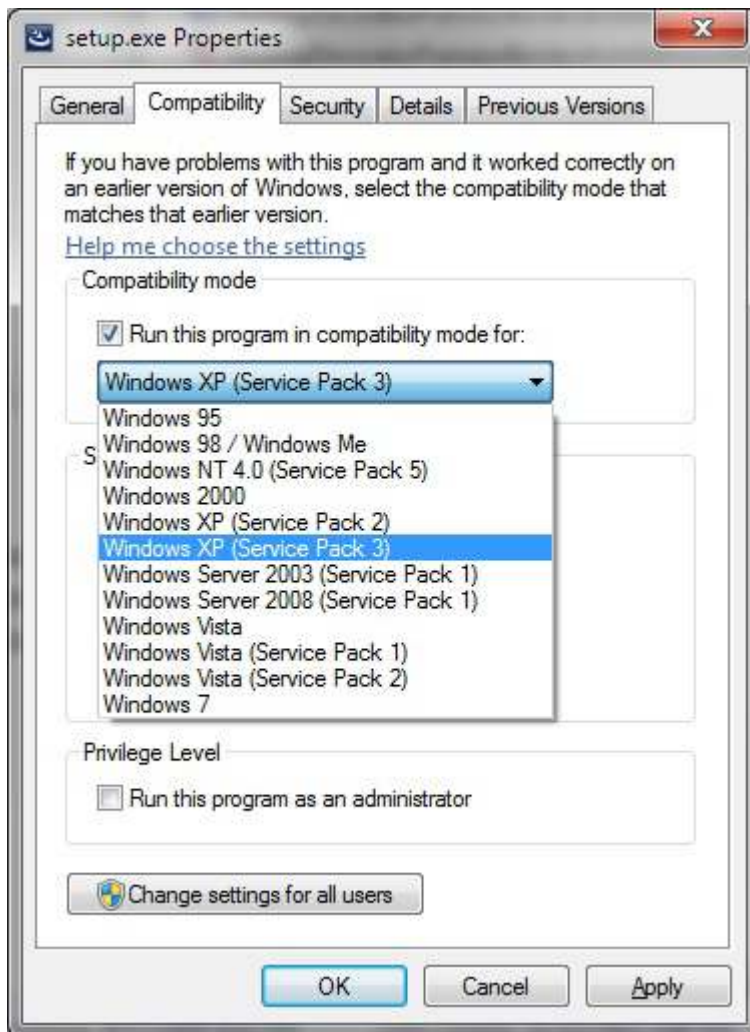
setup.exe Properties

General | Compatibility | Security | Details | Previous Versions

If you have problems with this program and it worked correctly on an earlier version of Windows, select the compatibility mode that matches that earlier version.

Help me choose the settings

Compatibility mode

Run this program in compatibility mode for:

Windows XP (Service Pack 3)

Windows 95
Windows 98 / Windows Me
Windows NT 4.0 (Service Pack 5)
Windows 2000
Windows XP (Service Pack 2)
Windows XP (Service Pack 3)
Windows Server 2003 (Service Pack 1)
Windows Server 2008 (Service Pack 1)
Windows Vista
Windows Vista (Service Pack 1)
Windows Vista (Service Pack 2)
Windows 7

S

Privilege Level

Run this program as an administrator

Change settings for all users

OK | Cancel | Apply